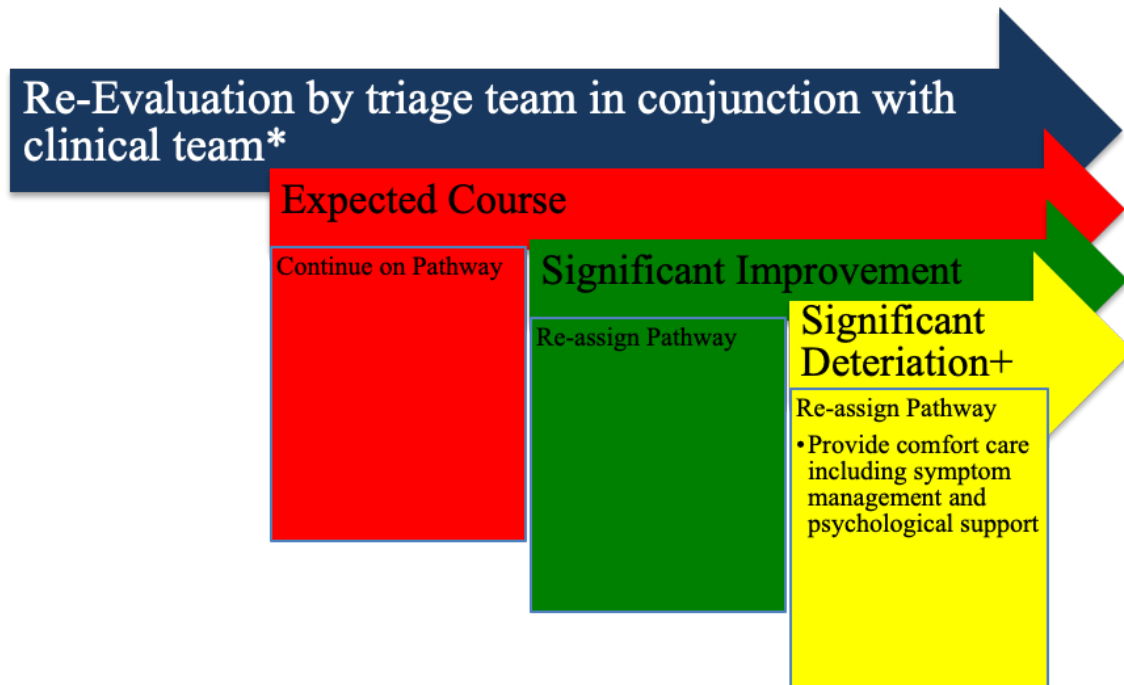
Re-Evaluation by triage team in conjunction with clinical team*

Expected Course

Continue on Pathway

Significant Improvement

Re-assign Pathway

Significant Deteriation+

Re-assign Pathway

• Provide comfort care including symptom management and psychological support